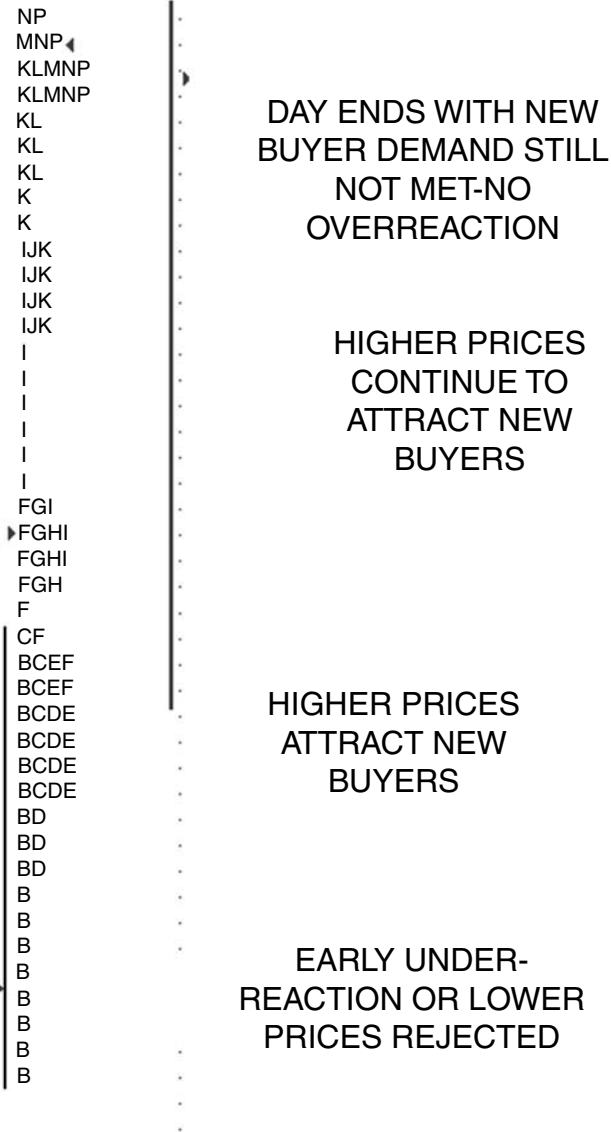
NP
MNP
KLMNP
KLMNP
KL
KL
KL
K
K
IJK
IJK
IJK
IJK
I
I
I
I
I
I
FGI
FGHI
FGHI
FGH
F
CF
BCEF
BCEF
BCDE
BCDE
BCDE
BCDE
BD
BD
BD
B
B
B
B
B
B
B
B

DAY ENDS WITH NEW BUYER DEMAND STILL NOT MET-NO OVERREACTION

HIGHER PRICES CONTINUE TO ATTRACT NEW BUYERS

HIGHER PRICES ATTRACT NEW BUYERS

EARLY UNDER-REACTION OR LOWER PRICES REJECTED